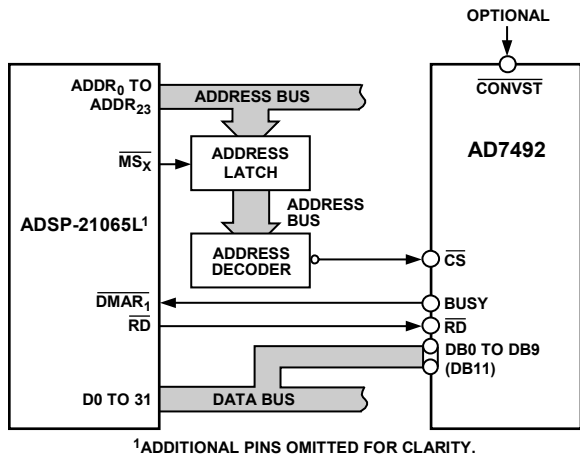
OPTIONAL

$\overline{CONVST}$

AD7492

$ADDR_0$ TO $ADDR_{23}$

ADDRESS BUS

$\overline{MS_X}$

ADDRESS LATCH

ADDRESS BUS

ADSP-21065L$^1$

ADDRESS DECODER

$\overline{CS}$

$\overline{DMAR_1}$

BUSY

$\overline{RD}$

$\overline{RD}$

DB0 TO DB9 (DB11)

D0 TO 31

DATA BUS

$^1$ADDITIONAL PINS OMITTED FOR CLARITY.